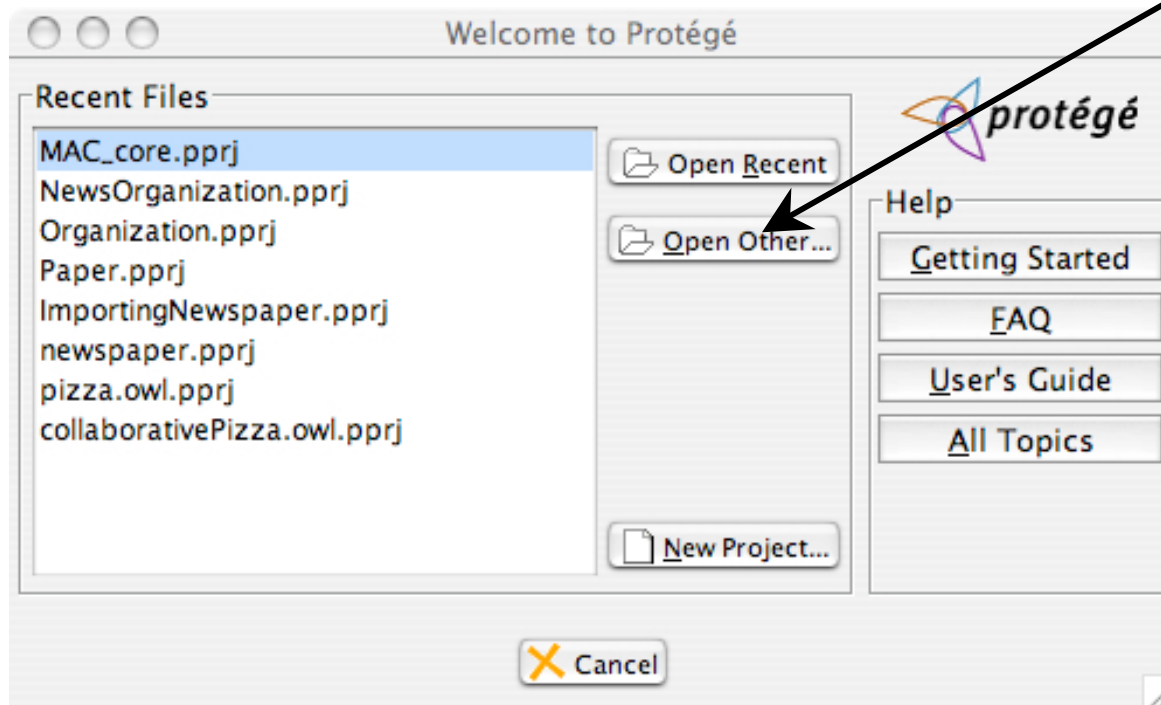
Welcome to Protégé

Recent Files

MAC_core.pprj
NewsOrganization.pprj
Organization.pprj
Paper.pprj
ImportingNewspaper.pprj
newspaper.pprj
pizza.owl.pprj
collaborativePizza.owl.pprj

Open Recent

Open Other...

New Project...

protégé

Help

Getting Started

FAQ

User's Guide

All Topics

Cancel